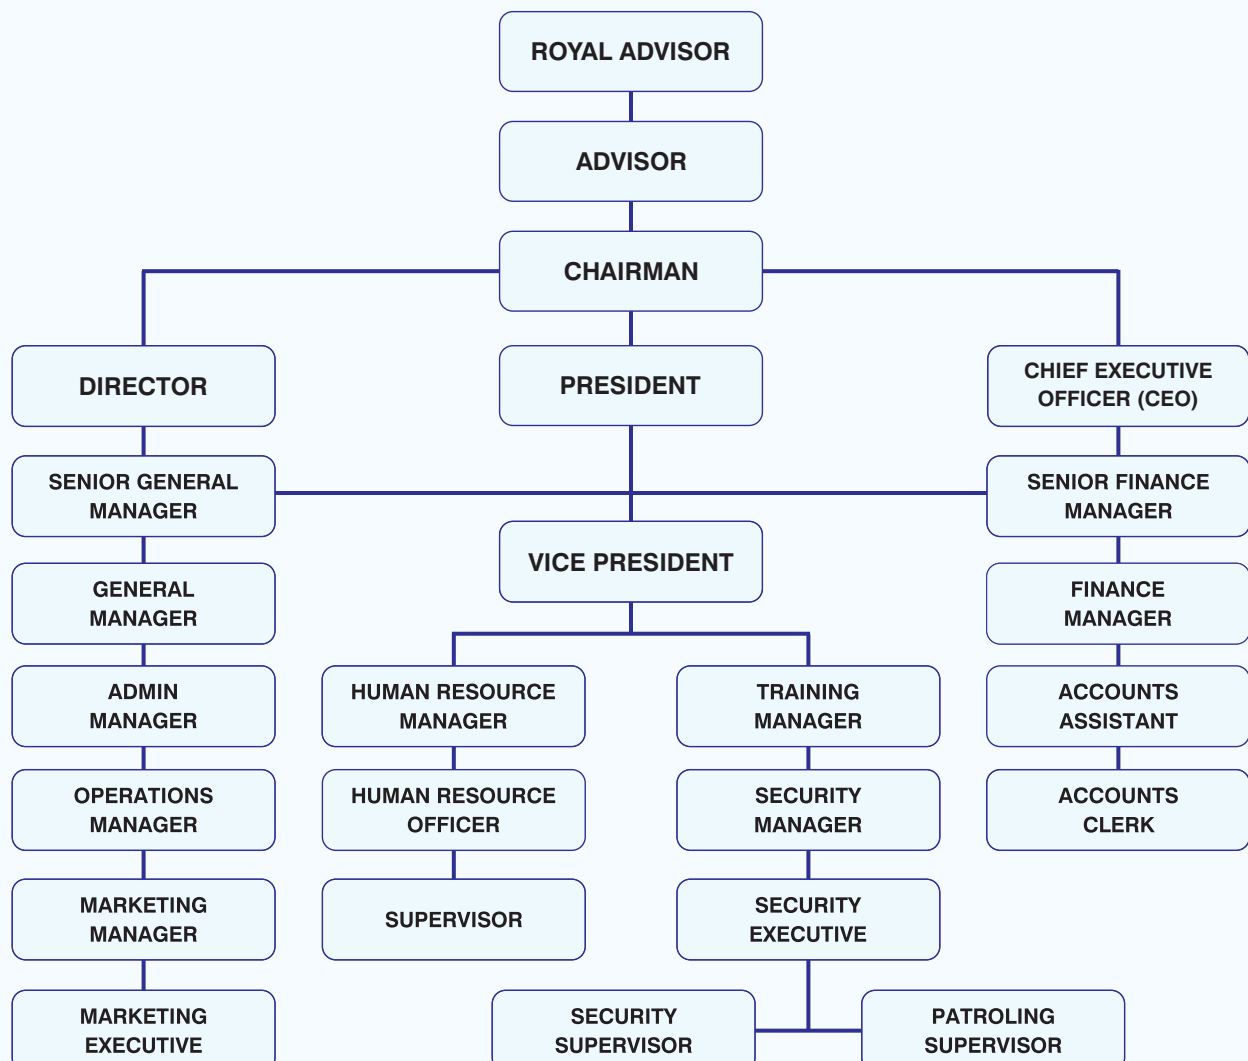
ROYAL ADVISOR

ADVISOR

CHAIRMAN

DIRECTOR

PRESIDENT

CHIEF EXECUTIVE OFFICER (CEO)

SENIOR GENERAL MANAGER

SENIOR FINANCE MANAGER

VICE PRESIDENT

GENERAL MANAGER

FINANCE MANAGER

ADMIN MANAGER

HUMAN RESOURCE MANAGER

TRAINING MANAGER

ACCOUNTS ASSISTANT

OPERATIONS MANAGER

HUMAN RESOURCE OFFICER

SECURITY MANAGER

ACCOUNTS CLERK

MARKETING MANAGER

SUPERVISOR

SECURITY EXECUTIVE

MARKETING EXECUTIVE

SECURITY SUPERVISOR

PATROLING SUPERVISOR